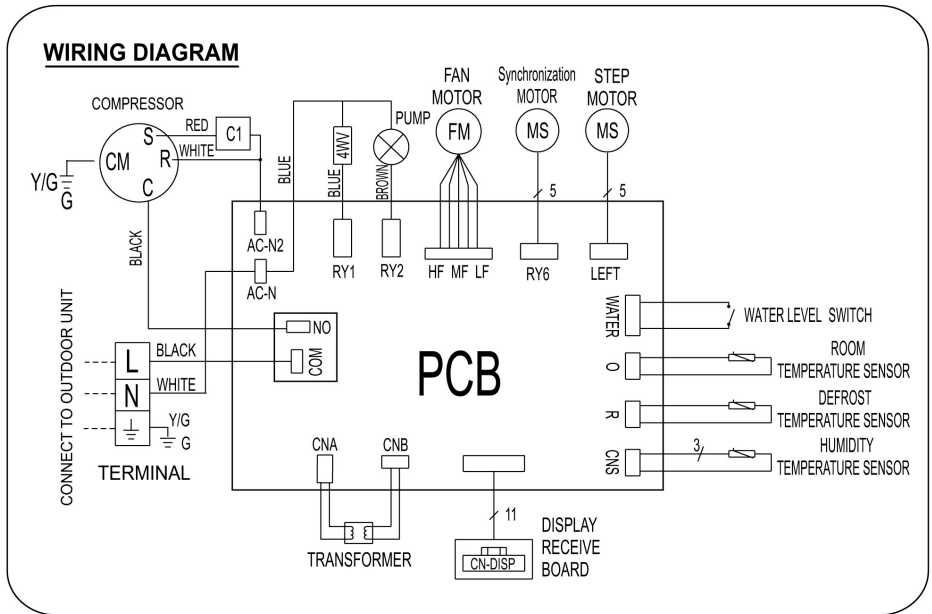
WIRING DIAGRAM

COMPRESSOR
CM
S
R
C
RED
WHITE
C1
Y/G
G
BLUE
BLACK
AC-N2
AC-N
4WV
BLUE
PUMP
BROWN
RY1
RY2
FAN MOTOR
FM
HF MF LF
Synchronization MOTOR
MS
5
RY6
STEP MOTOR
MS
5
LEFT
NO
COM
PCB
WATER
O
R
CNS
WATER LEVEL SWITCH
ROOM TEMPERATURE SENSOR
DEFROST TEMPERATURE SENSOR
3
HUMIDITY TEMPERATURE SENSOR
CONNECT TO OUTDOOR UNIT
L
BLACK
N
WHITE
Y/G
G
TERMINAL
CNA
CNB
TRANSFORMER
11
CN-DISP
DISPLAY RECEIVE BOARD